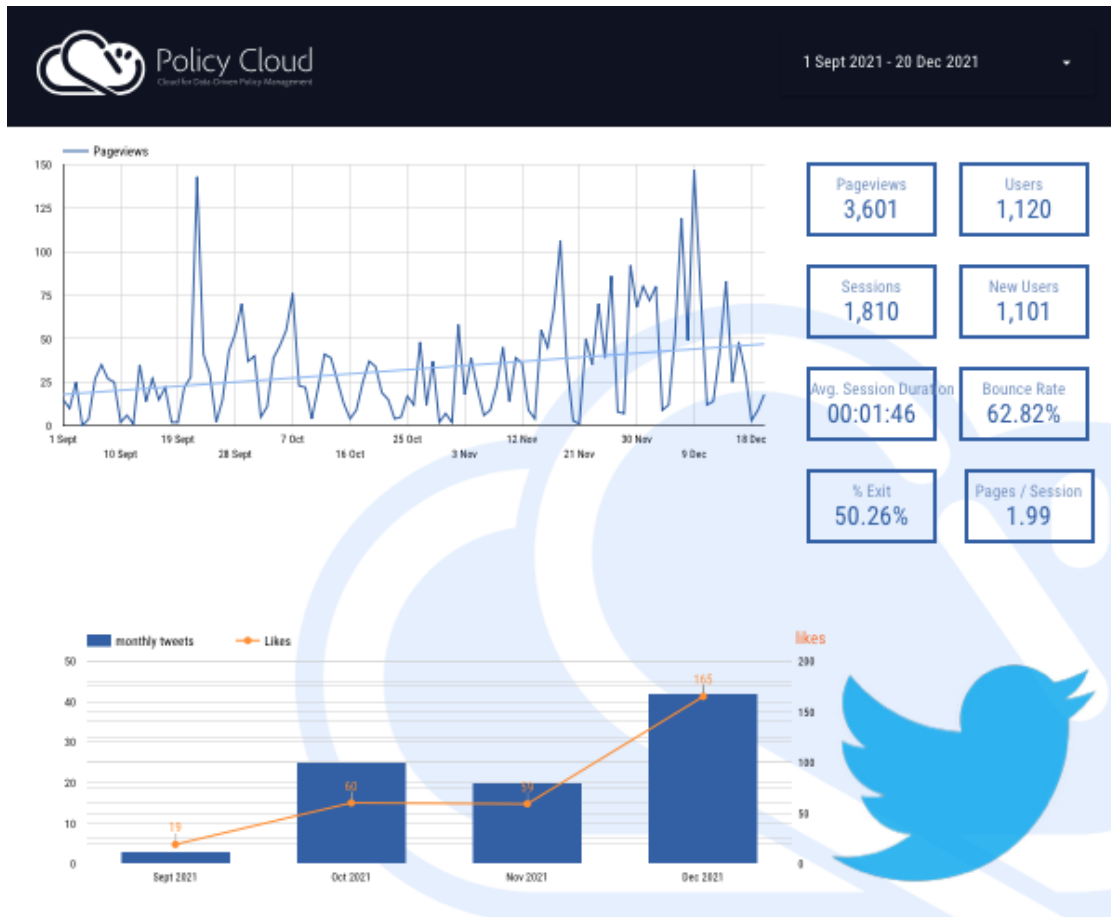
Policy Cloud
Cloud for Data-Driven Policy Management

1 Sept 2021 - 20 Dec 2021

Pageviews

150
125
100
75
50
25
0

1 Sept
10 Sept
19 Sept
28 Sept
7 Oct
16 Oct
25 Oct
3 Nov
12 Nov
21 Nov
30 Nov
9 Dec
18 Dec

Pageviews
3,601

Users
1,120

Sessions
1,810

New Users
1,101

Avg. Session Duration
00:01:46

Bounce Rate
62.82%

% Exit
50.26%

Pages / Session
1.99

monthly tweets
Likes
likes

50
40
30
20
10
0

200
150
100
50
0

19
60
59
165

Sept 2021
Oct 2021
Nov 2021
Dec 2021